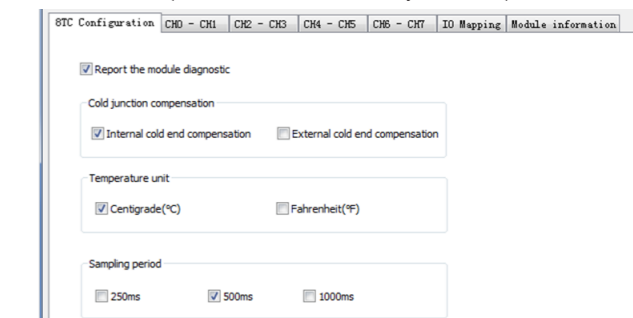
8TC Configuration | CH0 - CH1 | CH2 - CH3 | CH4 - CH5 | CH6 - CH7 | IO Mapping | Module information

Report the module diagnostic

Cold junction compensation

Internal cold end compensation

External cold end compensation

Temperature unit

Centigrade(℃)

Fahrenheit(℉)

Sampling period

250ms

500ms

1000ms